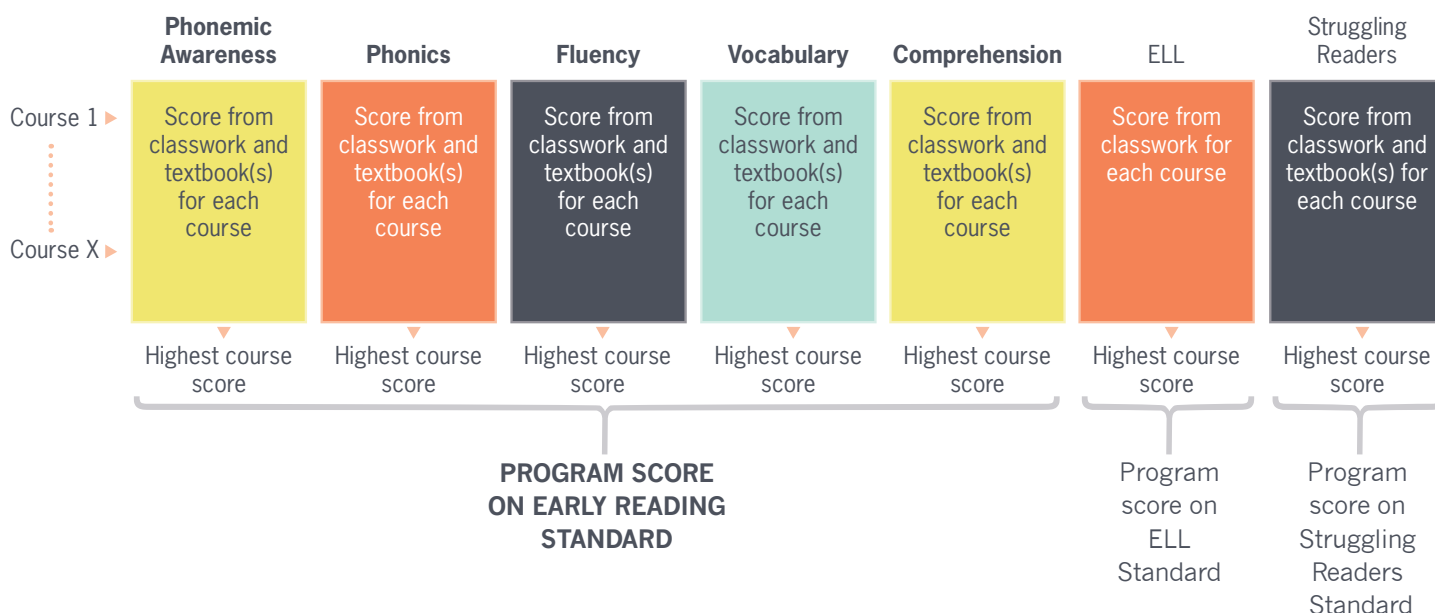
Phonemic Awareness

Phonics

Fluency

Vocabulary

Comprehension

ELL

Struggling Readers

Course 1

Course X

Score from classwork and textbook(s) for each course

Score from classwork and textbook(s) for each course

Score from classwork and textbook(s) for each course

Score from classwork and textbook(s) for each course

Score from classwork and textbook(s) for each course

Score from classwork for each course

Score from classwork and textbook(s) for each course

Highest course score

Highest course score

Highest course score

Highest course score

Highest course score

Highest course score

Highest course score

PROGRAM SCORE ON EARLY READING STANDARD

Program score on ELL Standard

Program score on Struggling Readers Standard